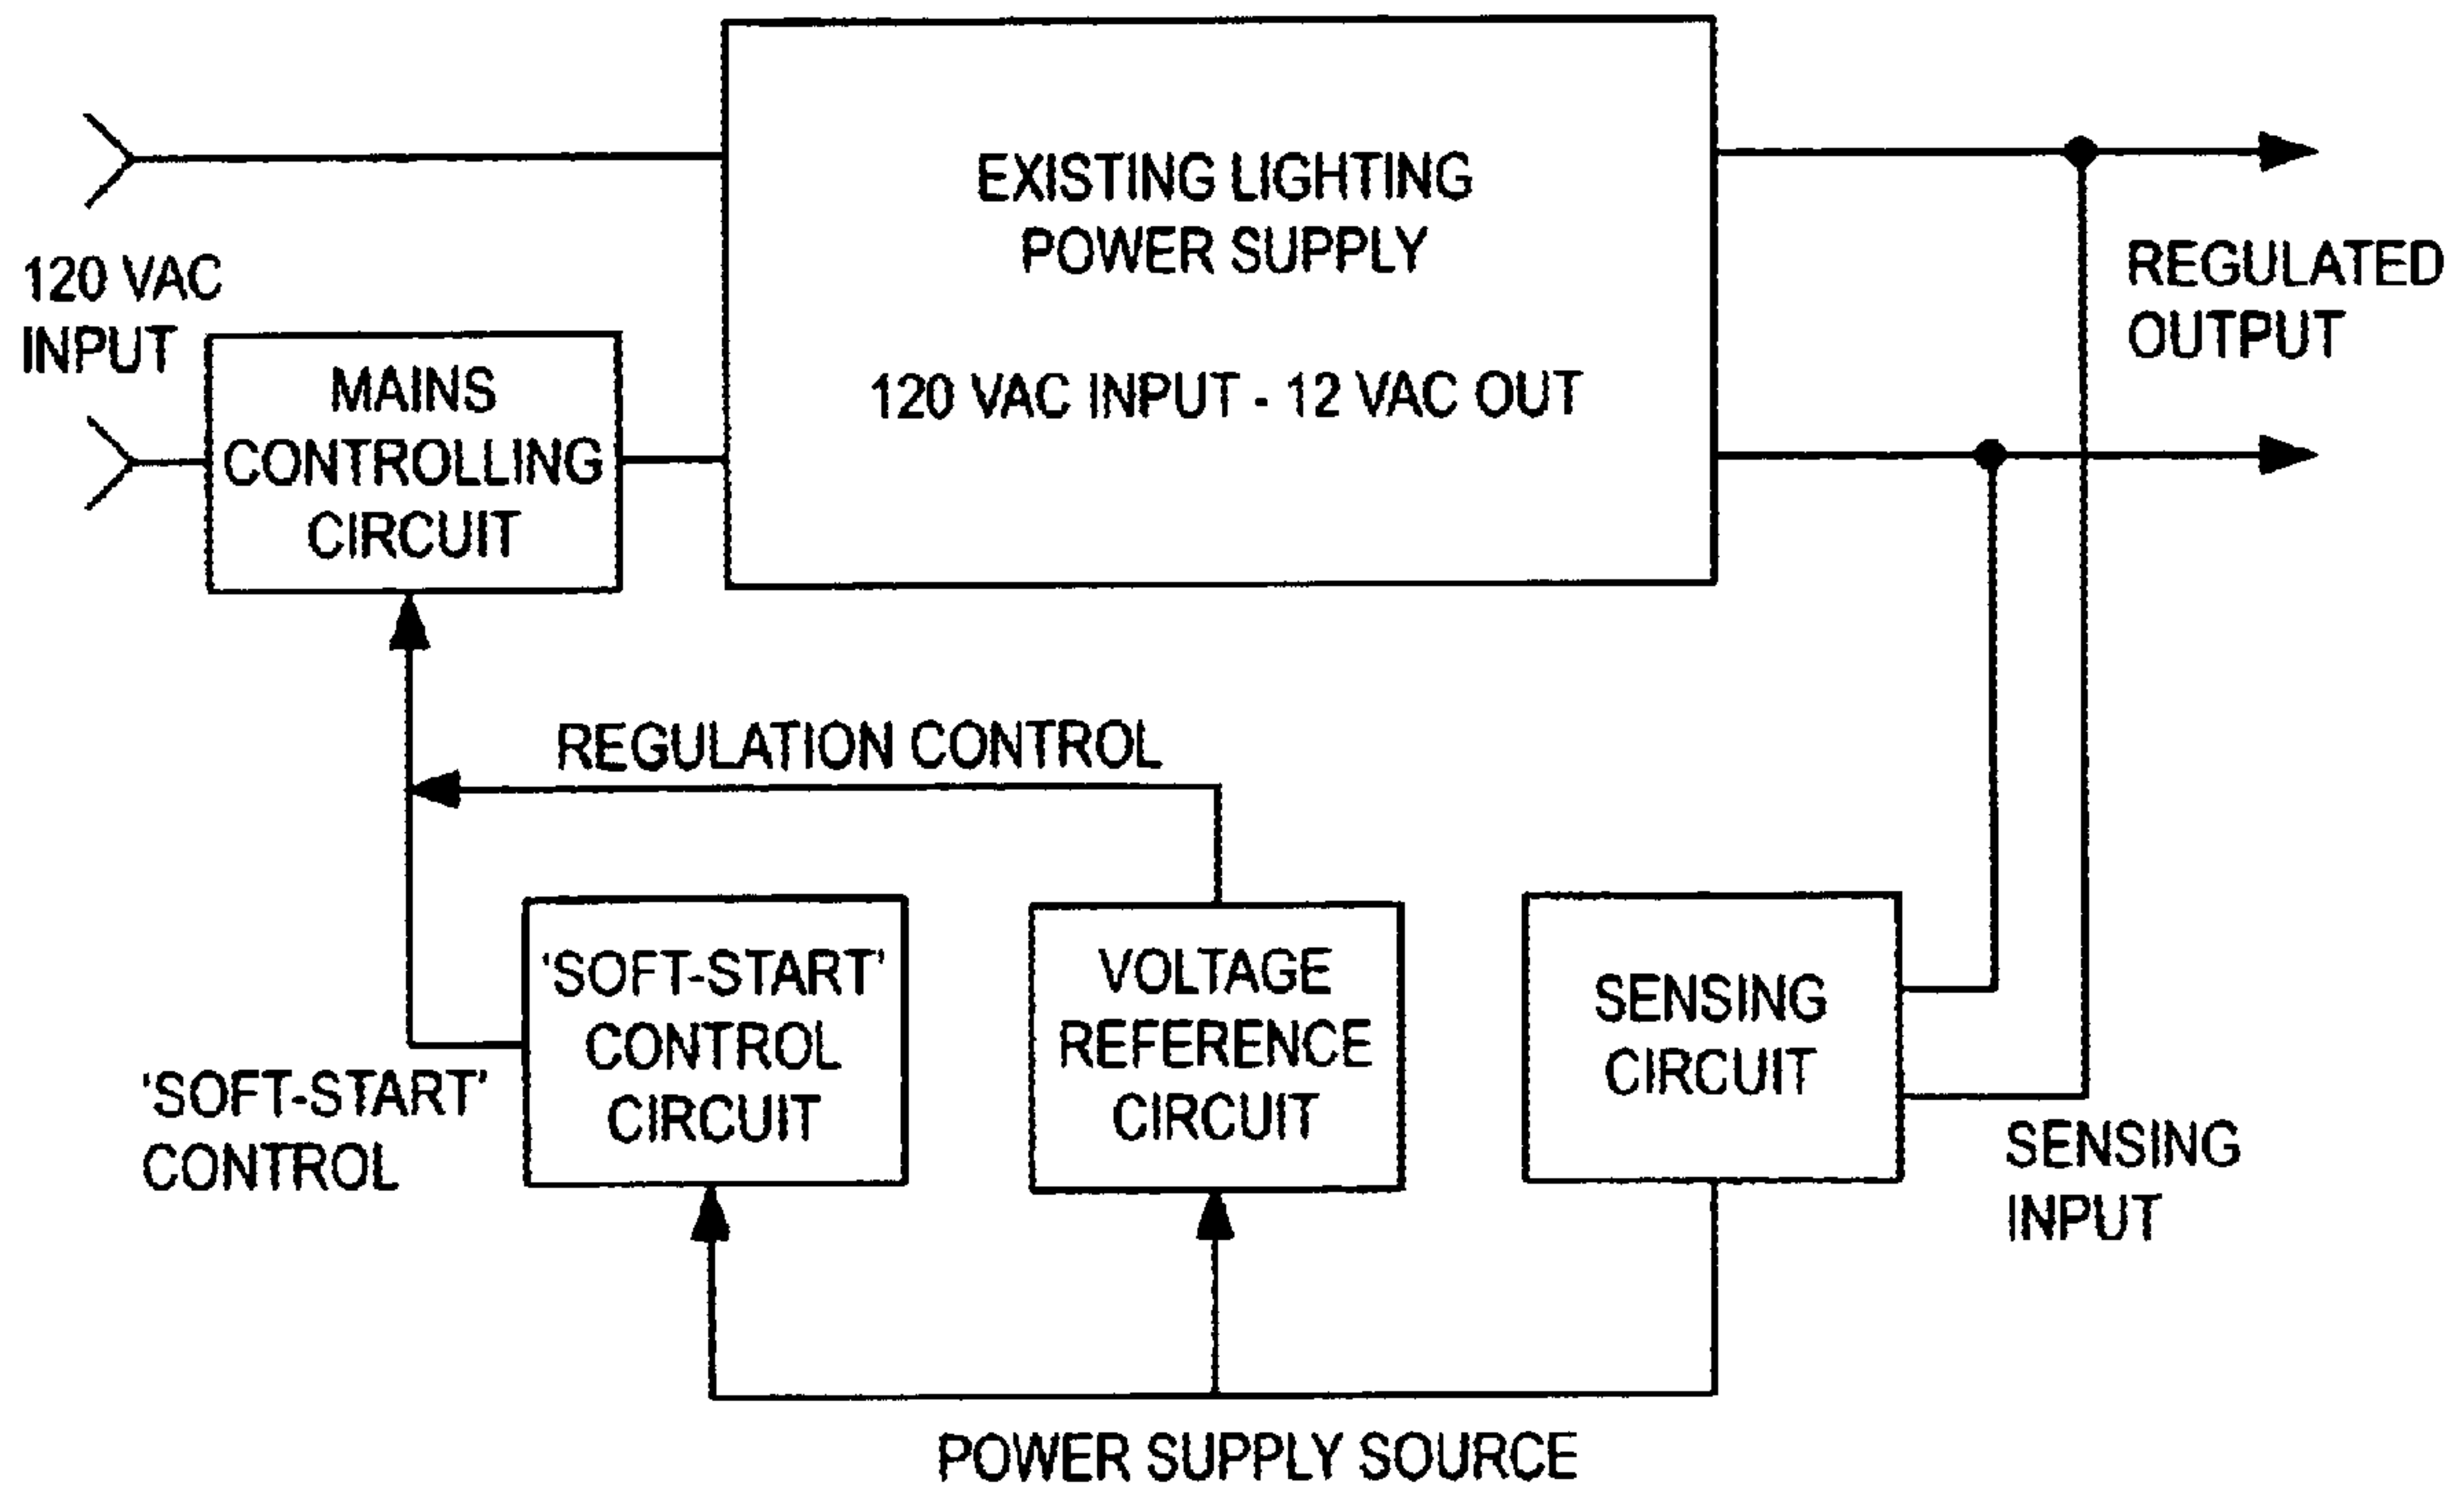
EXISTING LIGHTING POWER SUPPLY

120 VAC INPUT - 12 VAC OUT

120 VAC INPUT

MAINS CONTROLLING CIRCUIT

REGULATED OUTPUT

REGULATION CONTROL

'SOFT-START' CONTROL CIRCUIT

VOLTAGE REFERENCE CIRCUIT

SENSING CIRCUIT

'SOFT-START' CONTROL

SENSING INPUT

POWER SUPPLY SOURCE